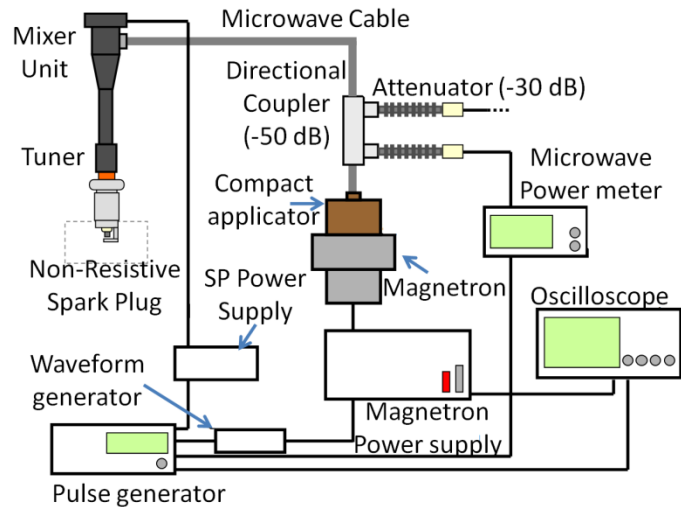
Microwave Cable

Mixer Unit

Directional Coupler (-50 dB)

Attenuator (-30 dB)

Tuner

Compact applicator

Microwave Power meter

Non-Resistive Spark Plug

SP Power Supply

Magnetron

Oscilloscope

Waveform generator

Magnetron Power supply

Pulse generator